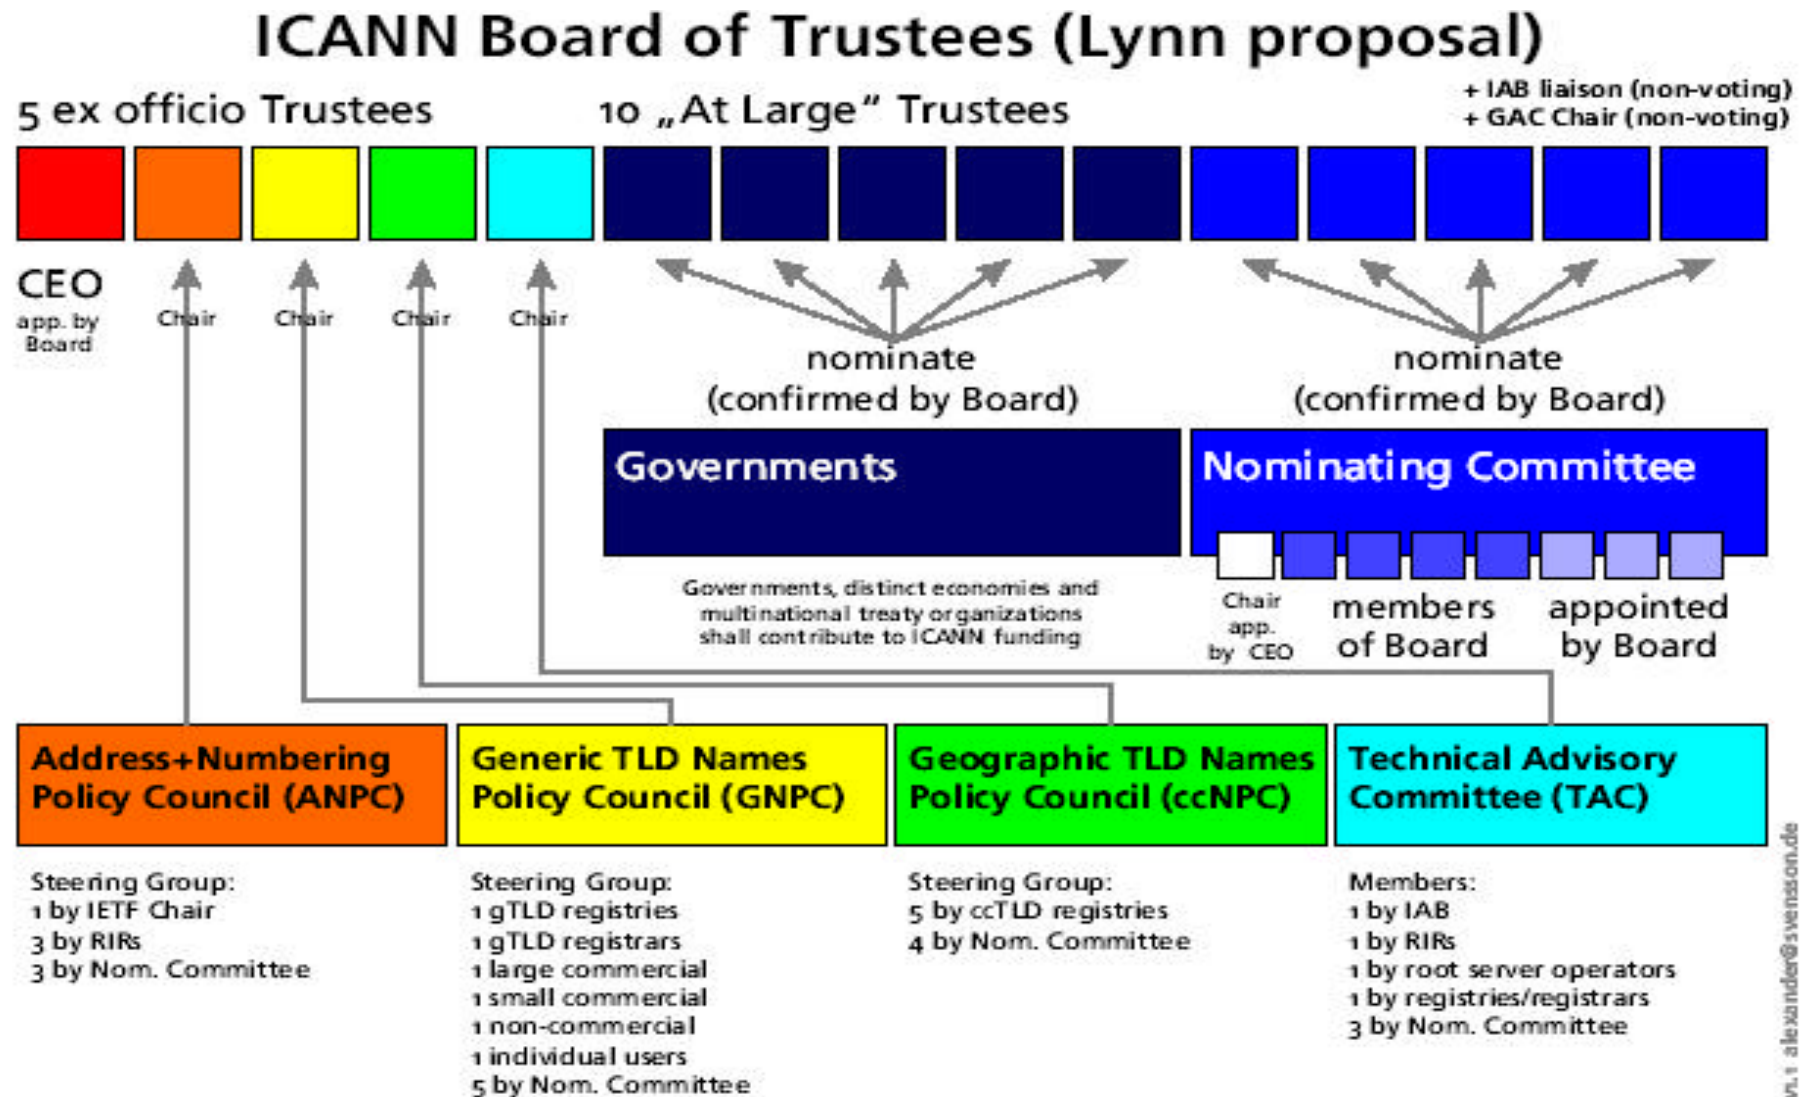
ICANN Board of Trustees (Lynn proposal)

5 ex officio Trustees

10 „At Large" Trustees

+ IAB liaison (non-voting)
+ GAC Chair (non-voting)

CEO
app. by Board

Chair

Chair

Chair

Chair

nominate
(confirmed by Board)

nominate
(confirmed by Board)

Governments

Nominating Committee

Governments, distinct economies and multinational treaty organizations shall contribute to ICANN funding

Chair app. by CEO

members of Board

appointed by Board

Address+Numbering Policy Council (ANPC)

Generic TLD Names Policy Council (GNPC)

Geographic TLD Names Policy Council (ccNPC)

Technical Advisory Committee (TAC)

Steering Group:
1 by IETF Chair
3 by RIRs
3 by Nom. Committee

Steering Group:
1 gTLD registries
1 gTLD registrars
1 large commercial
1 small commercial
1 non-commercial
1 individual users
5 by Nom. Committee

Steering Group:
5 by ccTLD registries
4 by Nom. Committee

Members:
1 by IAB
1 by RIRs
1 by root server operators
1 by registries/registrars
3 by Nom. Committee

v1.1 alexander@svensson.de